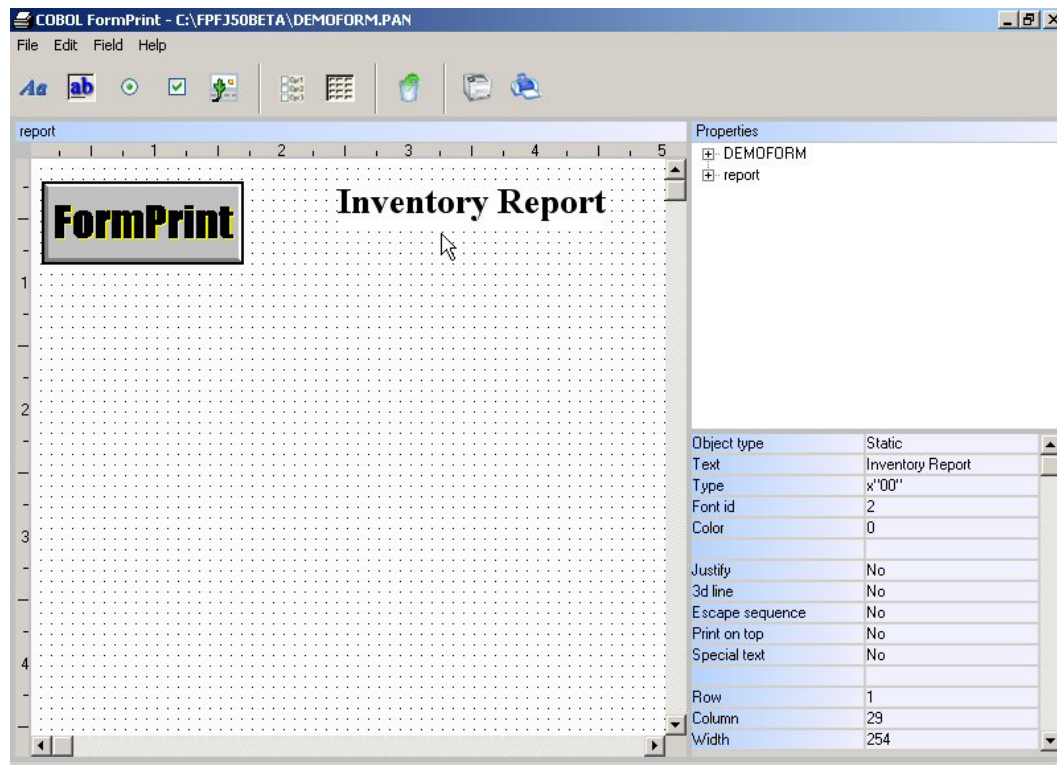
COBOL FormPrint - C:\FPFJ50BETA\DEMOFORM.PAN

File Edit Field Help

report

1 2 3 4 5

FormPrint

Inventory Report

1
2
3
4

Properties

DEMOFORM
report

| | |
|---|---|
| Object type | Static |
| Text | Inventory Report |
| Type | x"00" |
| Font id | 2 |
| Color | 0 |
| | |
| Justify | No |
| 3d line | No |
| Escape sequence | No |
| Print on top | No |
| Special text | No |
| | |
| Row | 1 |
| Column | 29 |
| Width | 254 |